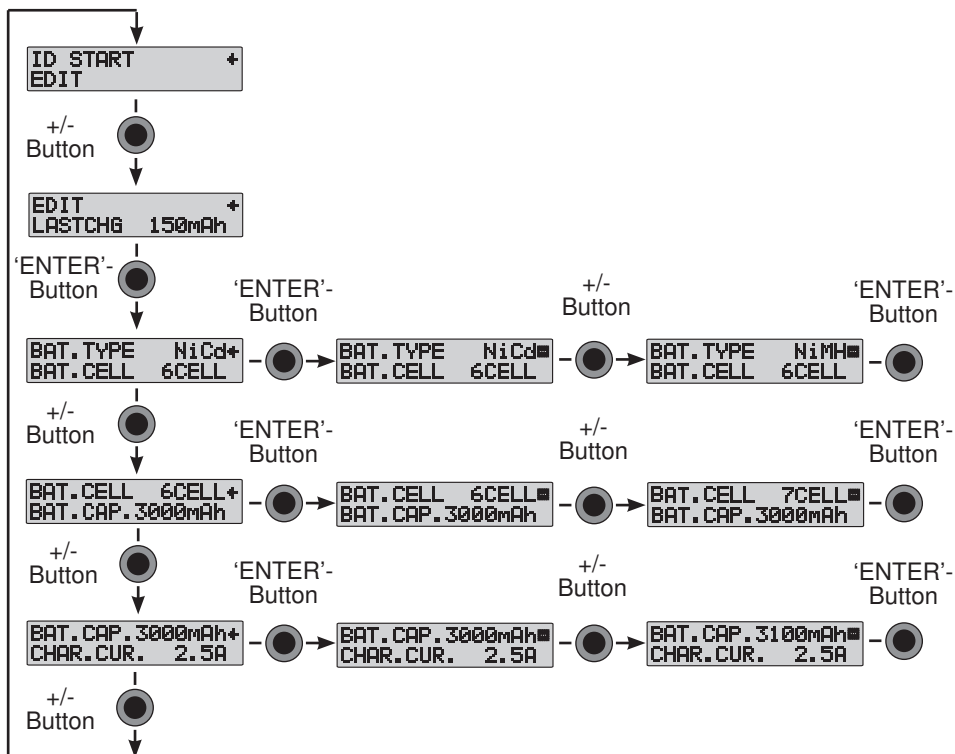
ID START
EDIT

+/-
Button

EDIT
LASTCHG 150mAh

'ENTER'-
Button

'ENTER'-
Button

+/-
Button

'ENTER'-
Button

BAT.TYPE NiCd
BAT.CELL 6CELL

BAT.TYPE NiCd
BAT.CELL 6CELL

BAT.TYPE NiMH
BAT.CELL 6CELL

+/-
Button

'ENTER'-
Button

+/-
Button

'ENTER'-
Button

BAT.CELL 6CELL
BAT.CAP.3000mAh

BAT.CELL 6CELL
BAT.CAP.3000mAh

BAT.CELL 7CELL
BAT.CAP.3000mAh

+/-
Button

'ENTER'-
Button

+/-
Button

'ENTER'-
Button

BAT.CAP.3000mAh
CHAR.CUR. 2.5A

BAT.CAP.3000mAh
CHAR.CUR. 2.5A

BAT.CAP.3100mAh
CHAR.CUR. 2.5A

+/-
Button